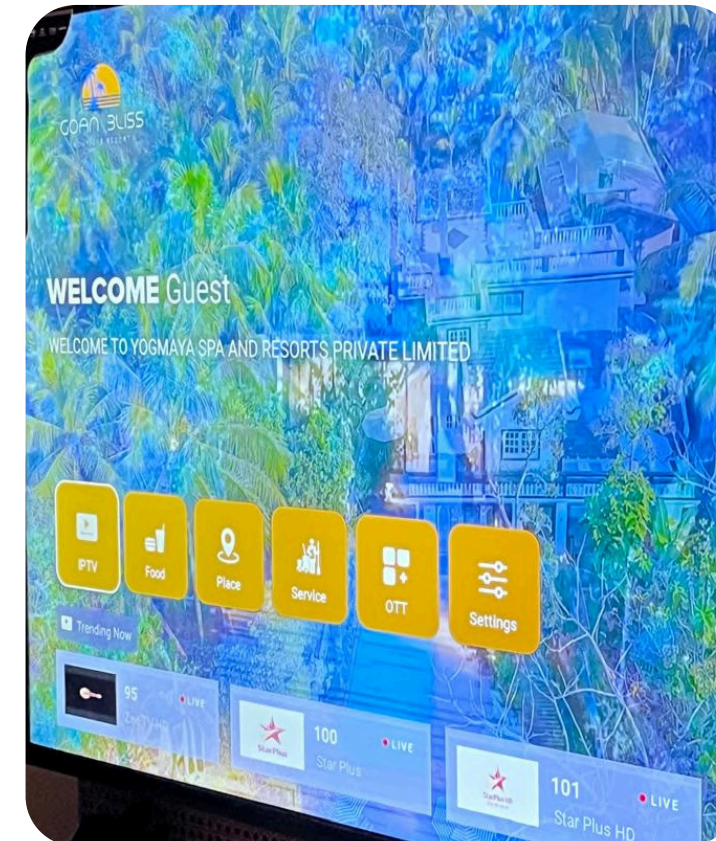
GOAN BLISS
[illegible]

WELCOME Guest

WELCOME TO YOGMAYA SPA AND RESORTS PRIVATE LIMITED

IPTV
Food
Place
Service
OTT
Settings

Trending Now

95
LIVE
Zee TV HD

Star Plus
100
LIVE
Star Plus

StarPlus HD
101
LIVE
Star Plus HD